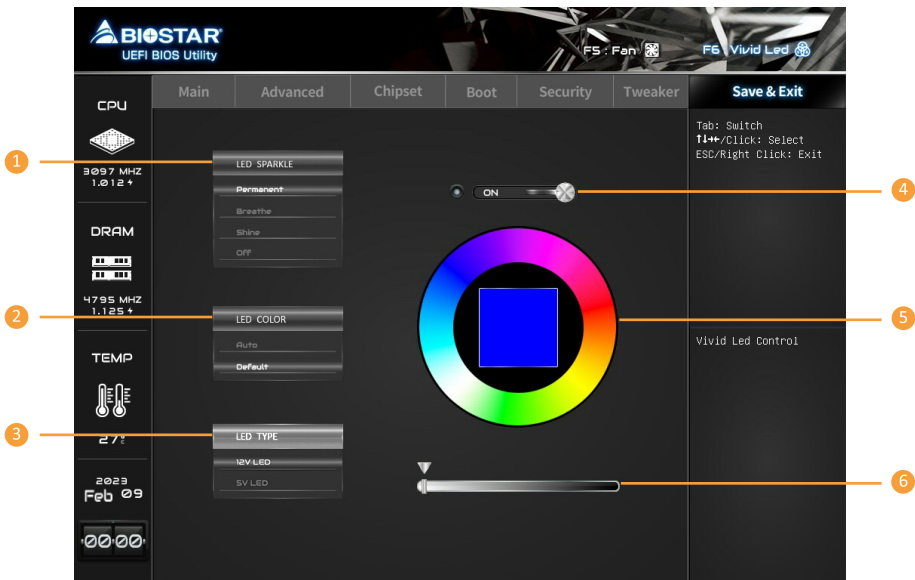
BIOSTAR
UEFI BIOS Utility

F5 : Fan
F6 Vivid Led

CPU
3097 MHZ
1.012

DRAM
4795 MHZ
1.125

TEMP
27

2023
Feb 09

00:00

Main
Advanced
Chipset
Boot
Security
Tweaker
Save & Exit

Tab: Switch
↑↓→←/Click: Select
ESC/Right Click: Exit

1
LED SPARKLE
Permanent
Breathe
Shine
OFF

2
LED COLOR
Auto
Default

3
LED TYPE
12V LED
5V LED

4
ON

5

6

Vivid Led Control